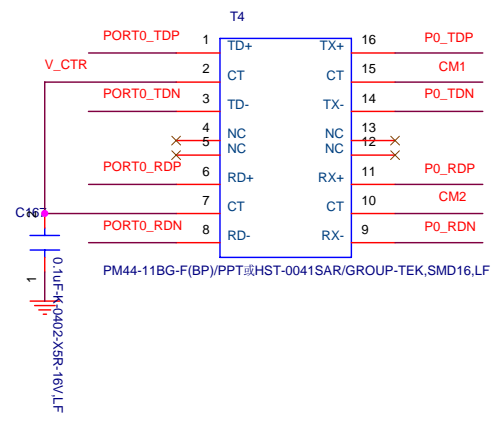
T4

PORT0_TDP 1 TD+
V_CTR 2 CT
PORT0_TDN 3 TD-
4 NC
5 NC
PORT0_RDP 6 RD+
C167 7 CT
PORT0_RDN 8 RD-

TX+ 16 P0_TDP
CT 15 CM1
TX- 14 P0_TDN
NC 13
NC 12
RX+ 11 P0_RDP
CT 10 CM2
RX- 9 P0_RDN

PM44-11BG-F(BP)/PPT或HST-0041SAR/GROUP-TEK,SMD16,LF

1
0.1uF-K-0402-X5R-16V,LF